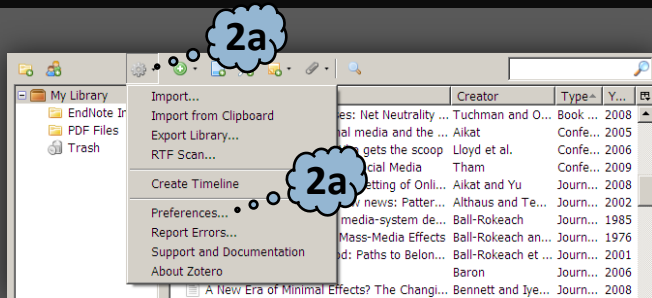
2a

My Library
EndNote In
PDF Files
Trash

Import...
Import from Clipboard
Export Library...
RTF Scan...
Create Timeline
Preferences...
Report Errors...
Support and Documentation
About Zotero

2a

| | Creator | Type | Y... |
|---|---|---|---|
| ses: Net Neutrality ... | Tuchman and O... | Book ... | 2008 |
| nal media and the ... | Aikat | Confe... | 2005 |
| gets the scoop | Lloyd et al. | Confe... | 2006 |
| cial Media | Tham | Confe... | 2009 |
| etting of Onli... | Aikat and Yu | Journ... | 2008 |
| v news: Patter... | Althaus and Te... | Journ... | 2002 |
| media-system de... | Ball-Rokeach | Journ... | 1985 |
| Mass-Media Effects | Ball-Rokeach an... | Journ... | 1976 |
| d: Paths to Belon... | Ball-Rokeach et ... | Journ... | 2001 |
| | Baron | Journ... | 2008 |
| A New Era of Minimal Effects? The Changi... | Bennett and Iye... | Journ... | 2008 |